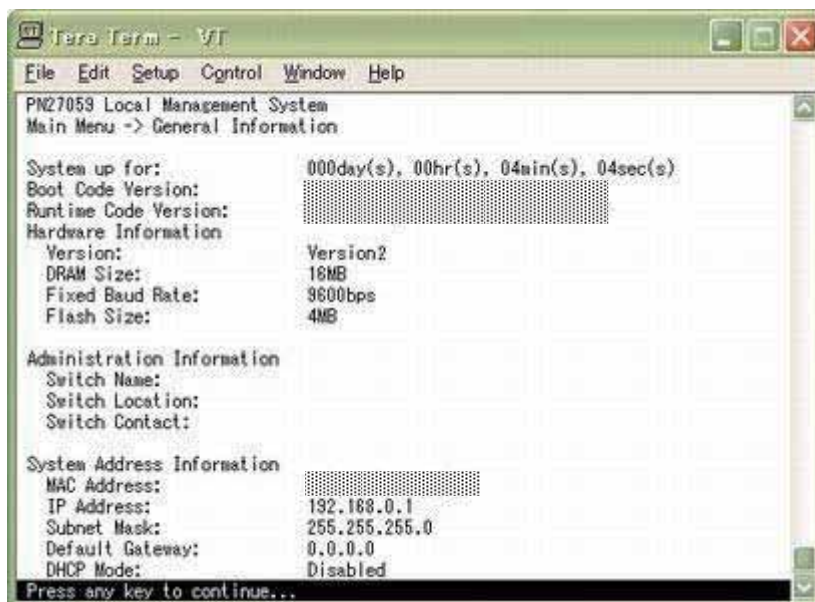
Tera Term - VT

File Edit Setup Control Window Help

PN27059 Local Management System
Main Menu -> General Information

System up for: 000day(s), 00hr(s), 04min(s), 04sec(s)
Boot Code Version: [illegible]
Runtime Code Version: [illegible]
Hardware Information
Version: Version2
DRAM Size: 16MB
Fixed Baud Rate: 9600bps
Flash Size: 4MB

Administration Information
Switch Name:
Switch Location:
Switch Contact:

System Address Information
MAC Address: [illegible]
IP Address: 192.168.0.1
Subnet Mask: 255.255.255.0
Default Gateway: 0.0.0.0
DHCP Mode: Disabled
Press any key to continue...